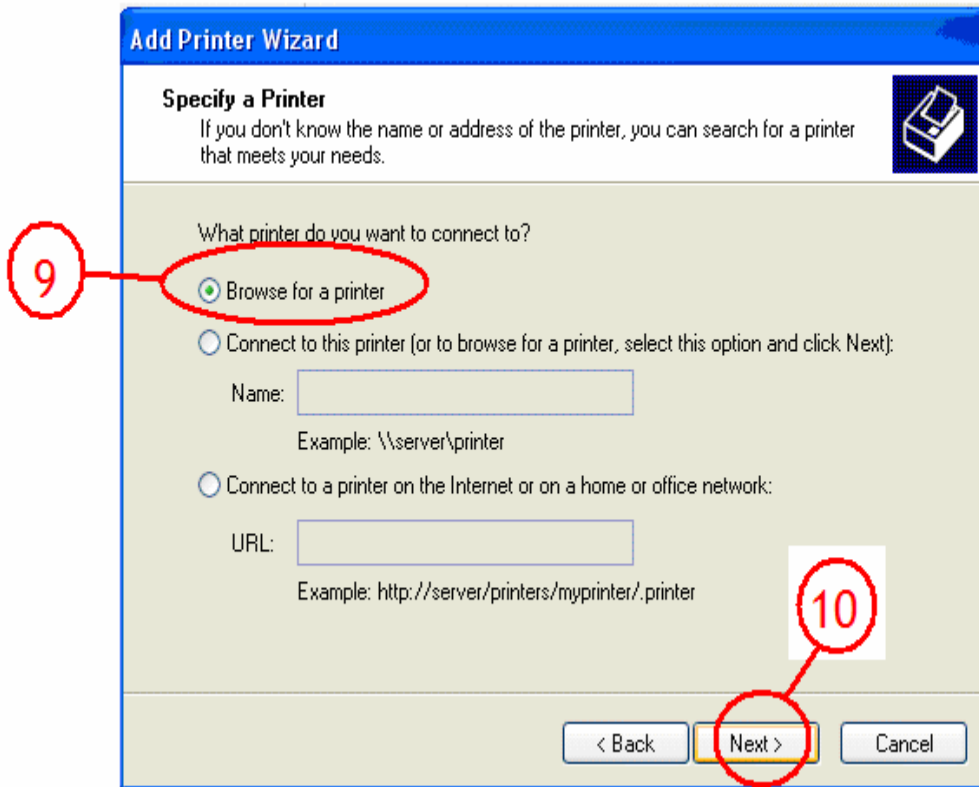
Add Printer Wizard

Specify a Printer
If you don't know the name or address of the printer, you can search for a printer that meets your needs.

What printer do you want to connect to?

9

Browse for a printer

Connect to this printer (or to browse for a printer, select this option and click Next):

Name:

Example: \\server\printer

Connect to a printer on the Internet or on a home or office network:

URL:

Example: http://server/printers/myprinter/.printer

10

< Back Next > Cancel